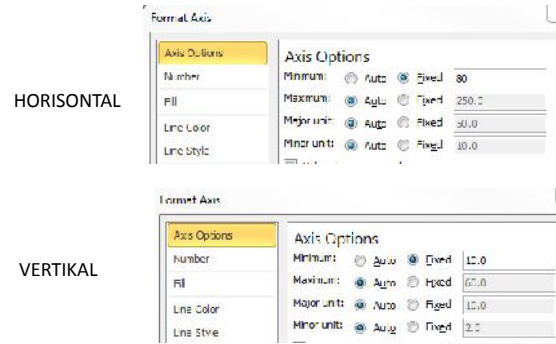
HORISONTAL

Format Axis

Axis Options
Number
Fill
Line Color
Line Style

Axis Options
Minimum: Auto Fixed 80
Maximum: Auto Fixed 250.0
Major unit: Auto Fixed 50.0
Minor unit: Auto Fixed 10.0

VERTIKAL

Format Axis

Axis Options
Number
Fill
Line Color
Line Style

Axis Options
Minimum: Auto Fixed 10.0
Maximum: Auto Fixed 60.0
Major unit: Auto Fixed 10.0
Minor unit: Auto Fixed 2.0